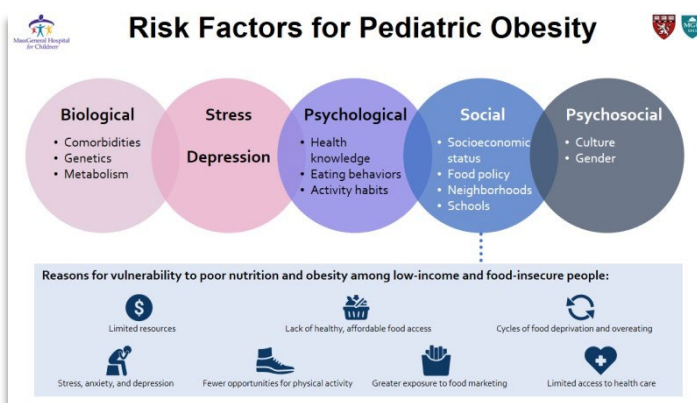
MassGeneral Hospital for Children

Risk Factors for Pediatric Obesity

MG

Biological
• Comorbidities
• Genetics
• Metabolism

Stress
Depression

Psychological
• Health knowledge
• Eating behaviors
• Activity habits

Social
• Socioeconomic status
• Food policy
• Neighborhoods
• Schools

Psychosocial
• Culture
• Gender

Reasons for vulnerability to poor nutrition and obesity among low-income and food-insecure people:

Limited resources

Lack of healthy, affordable food access

Cycles of food deprivation and overeating

Stress, anxiety, and depression

Fewer opportunities for physical activity

Greater exposure to food marketing

Limited access to health care